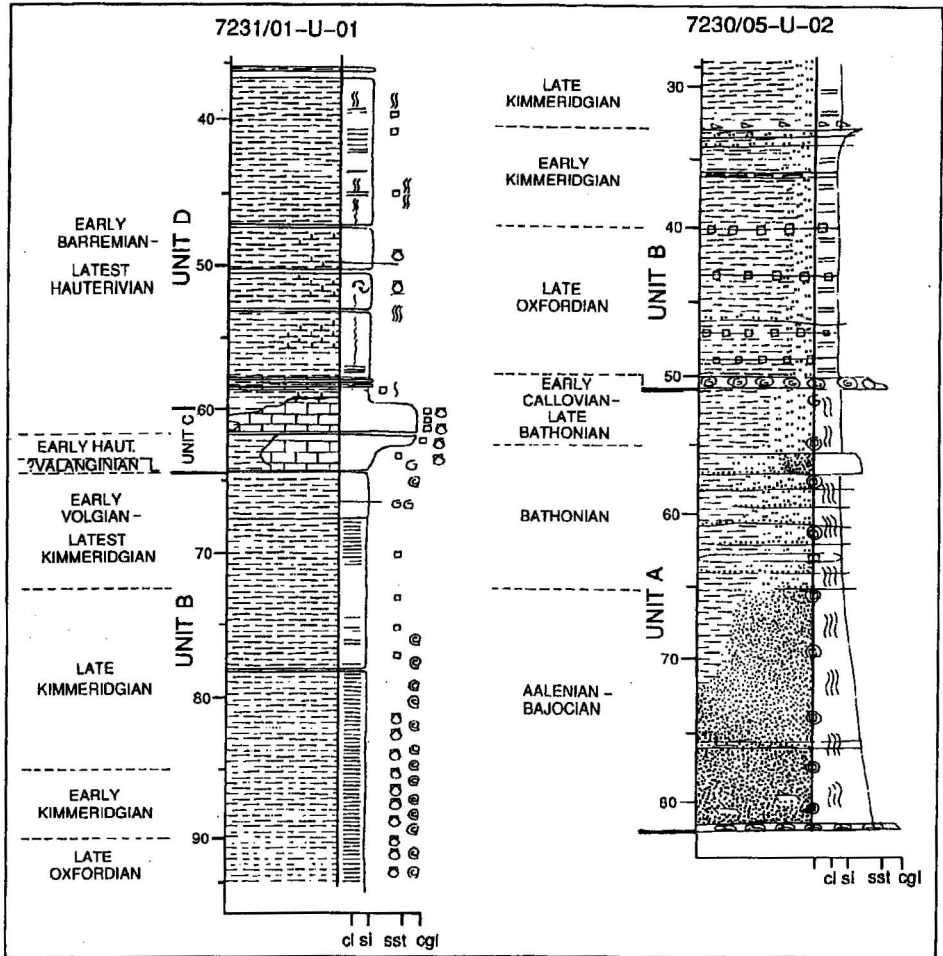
7231/01-U-01

EARLY BARREMIAN - LATEST HAUTERIVIAN

UNIT D

40
50
60

EARLY HAUT.
?VALANGINIAN

UNIT C

EARLY VOLGIAN - LATEST KIMMERIDGIAN

70

UNIT B

LATE KIMMERIDGIAN

80

EARLY KIMMERIDGIAN

90

LATE OXFORDIAN

cl si sst cgl

7230/05-U-02

LATE KIMMERIDGIAN

30

EARLY KIMMERIDGIAN

40

UNIT B

LATE OXFORDIAN

50

EARLY CALLOVIAN- LATE BATHONIAN

BATHONIAN

60

UNIT A

70

AALENIAN - BAJOCIAN

80

cl si sst cgl